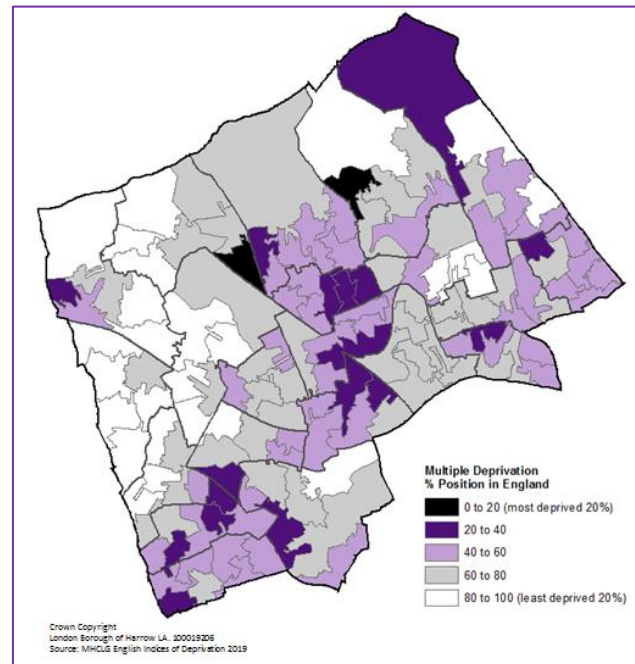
Multiple Deprivation
% Position in England

0 to 20 (most deprived 20%)
20 to 40
40 to 60
60 to 80
80 to 100 (least deprived 20%)

Crown Copyright
London Borough of Harrow LA. 100019206
Source: MHCLG English Indices of Deprivation 2019